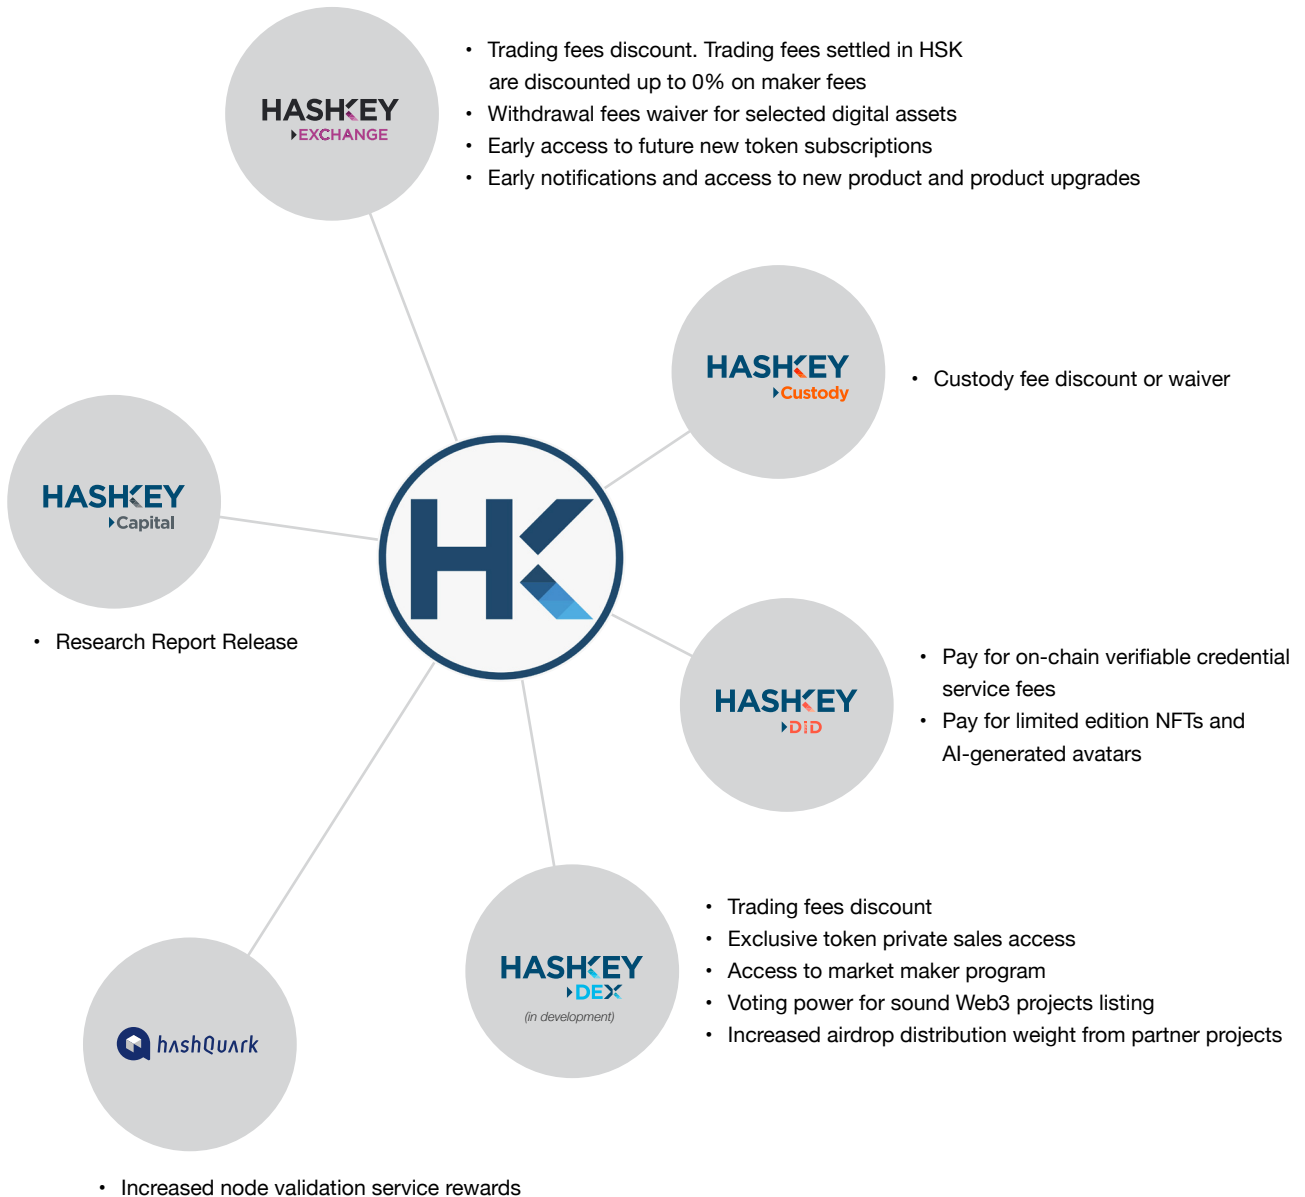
HASHKEY
EXCHANGE

- Trading fees discount. Trading fees settled in HSK are discounted up to 0% on maker fees
- Withdrawal fees waiver for selected digital assets
- Early access to future new token subscriptions
- Early notifications and access to new product and product upgrades

HASHKEY
Custody

- Custody fee discount or waiver

HASHKEY
Capital

- Research Report Release

HK

HASHKEY
DID

- Pay for on-chain verifiable credential service fees
- Pay for limited edition NFTs and AI-generated avatars

HASHKEY
DEX
(in development)

- Trading fees discount
- Exclusive token private sales access
- Access to market maker program
- Voting power for sound Web3 projects listing
- Increased airdrop distribution weight from partner projects

hashQuark

- Increased node validation service rewards